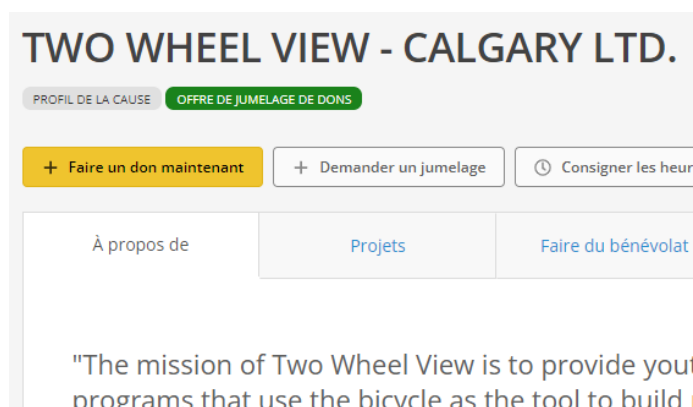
TWO WHEEL VIEW - CALGARY LTD.

PROFIL DE LA CAUSE

OFFRE DE JUMELAGE DE DONS

+ Faire un don maintenant

+ Demander un jumelage

Consigner les heur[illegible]

À propos de

Projets

Faire du bénévolat

"The mission of Two Wheel View is to provide yout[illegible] programs that use the bicycle as the tool to build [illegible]